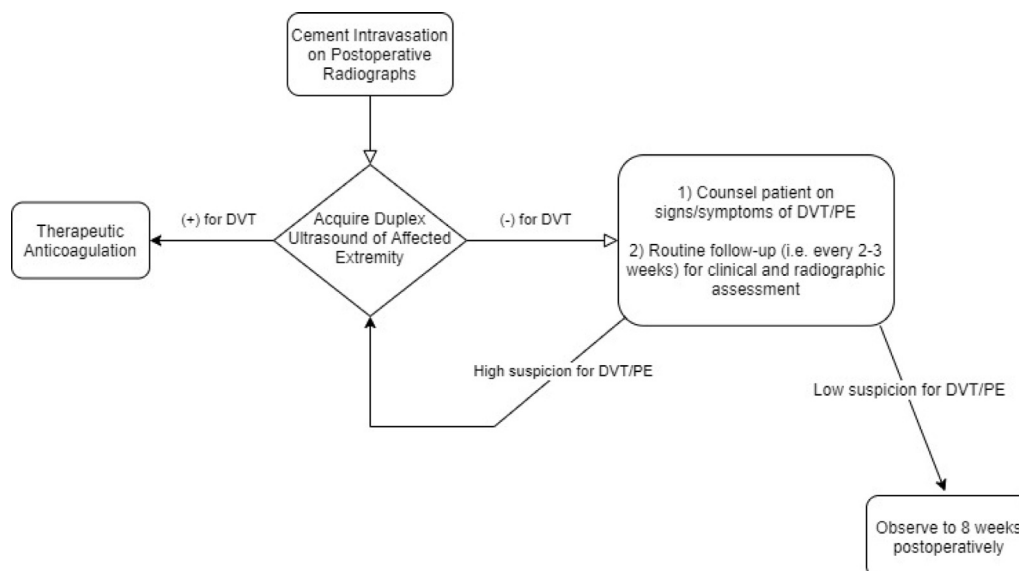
Cement Intravasation on Postoperative Radiographs

Therapeutic Anticoagulation

(+) for DVT

Acquire Duplex Ultrasound of Affected Extremity

(-) for DVT

1) Counsel patient on signs/symptoms of DVT/PE

2) Routine follow-up (i.e. every 2-3 weeks) for clinical and radiographic assessment

High suspicion for DVT/PE

Low suspicion for DVT/PE

Observe to 8 weeks postoperatively